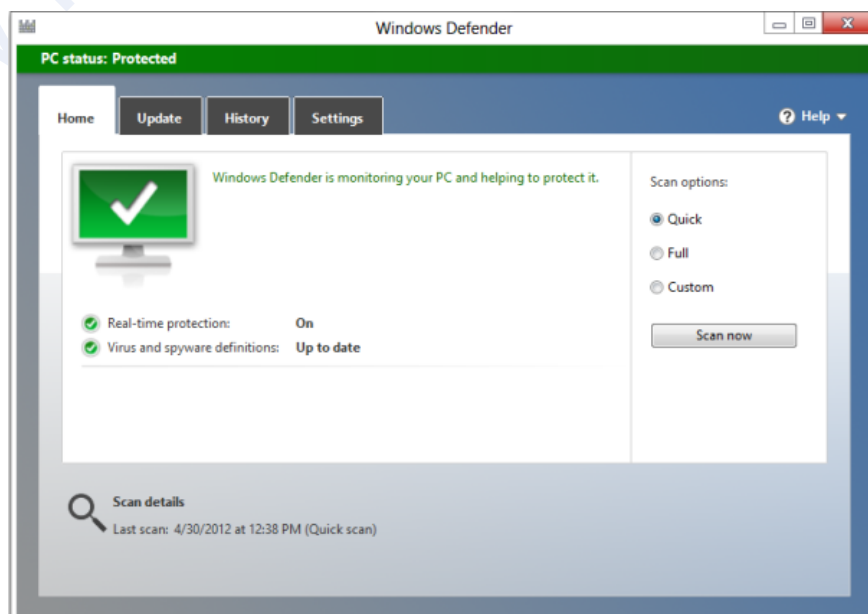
Windows Defender

PC status: Protected

Home
Update
History
Settings

Help

Windows Defender is monitoring your PC and helping to protect it.

Real-time protection: On
Virus and spyware definitions: Up to date

Scan options:
Quick
Full
Custom

Scan now

Scan details
Last scan: 4/30/2012 at 12:38 PM (Quick scan)